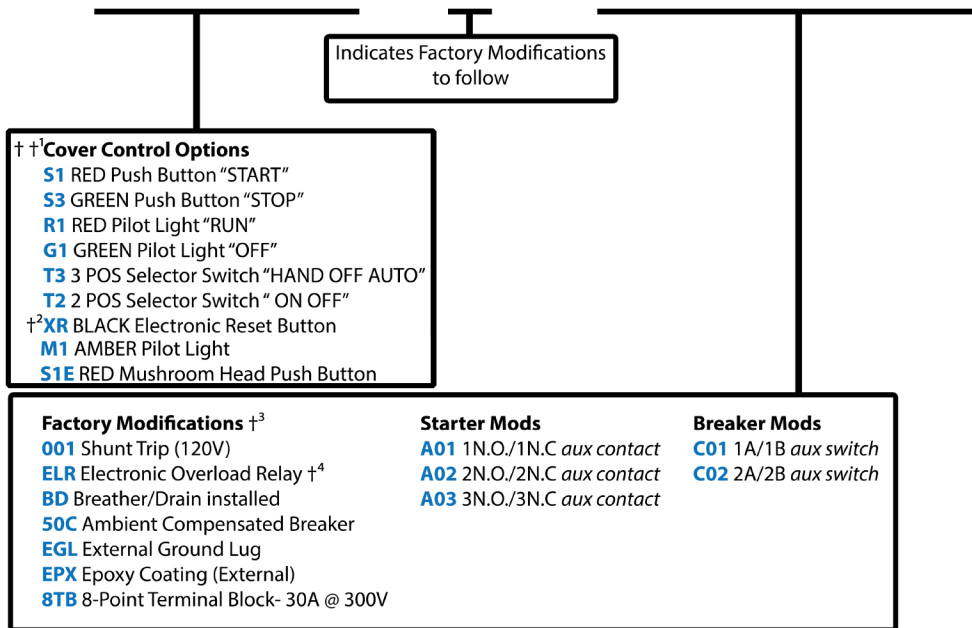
Indicates Factory Modifications to follow

† †$^1$Cover Control Options
S1 RED Push Button "START"
S3 GREEN Push Button "STOP"
R1 RED Pilot Light "RUN"
G1 GREEN Pilot Light "OFF"
T3 3 POS Selector Switch "HAND OFF AUTO"
T2 2 POS Selector Switch " ON OFF"
†$^2$XR BLACK Electronic Reset Button
M1 AMBER Pilot Light
S1E RED Mushroom Head Push Button

Factory Modifications †$^3$
001 Shunt Trip (120V)
ELR Electronic Overload Relay †$^4$
BD Breather/Drain installed
50C Ambient Compensated Breaker
EGL External Ground Lug
EPX Epoxy Coating (External)
8TB 8-Point Terminal Block- 30A @ 300V

Starter Mods
A01 1N.O./1N.C aux contact
A02 2N.O./2N.C aux contact
A03 3N.O./3N.C aux contact

Breaker Mods
C01 1A/1B aux switch
C02 2A/2B aux switch